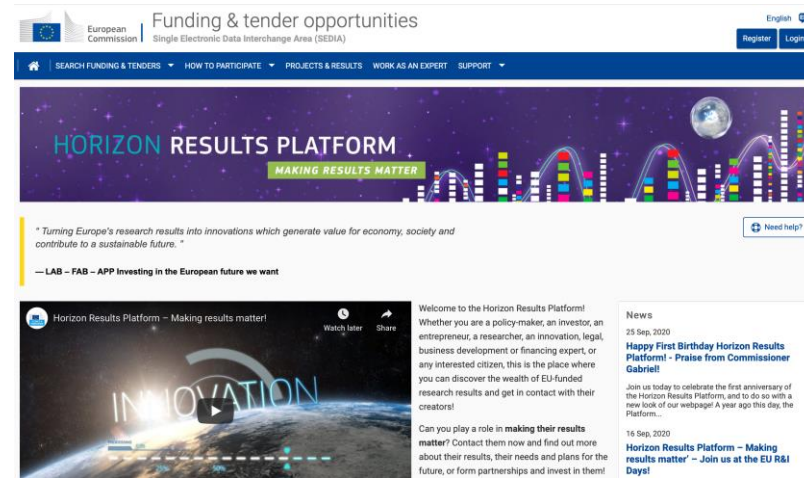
European Commission | Funding & tender opportunities
Single Electronic Data Interchange Area (SEDIA)

English

Register Login

SEARCH FUNDING & TENDERS ▾ HOW TO PARTICIPATE ▾ PROJECTS & RESULTS WORK AS AN EXPERT SUPPORT ▾

HORIZON RESULTS PLATFORM
MAKING RESULTS MATTER

" Turning Europe's research results into innovations which generate value for economy, society and contribute to a sustainable future. "

— LAB – FAB – APP Investing in the European future we want

Need help?

Horizon Results Platform – Making results matter!

Watch later Share

INNOVATION

Welcome to the Horizon Results Platform! Whether you are a policy-maker, an investor, an entrepreneur, a researcher, an innovation, legal, business development or financing expert, or any interested citizen, this is the place where you can discover the wealth of EU-funded research results and get in contact with their creators!

Can you play a role in **making their results matter**? Contact them now and find out more about their results, their needs and plans for the future, or form partnerships and invest in them!

News

25 Sep, 2020

**Happy First Birthday Horizon Results Platform! - Praise from Commissioner Gabriel!**

Join us today to celebrate the first anniversary of the Horizon Results Platform, and to do so with a new look of our webpage! A year ago this day, the Platform...

16 Sep, 2020

**Horizon Results Platform – Making results matter' – Join us at the EU R&I Days!**